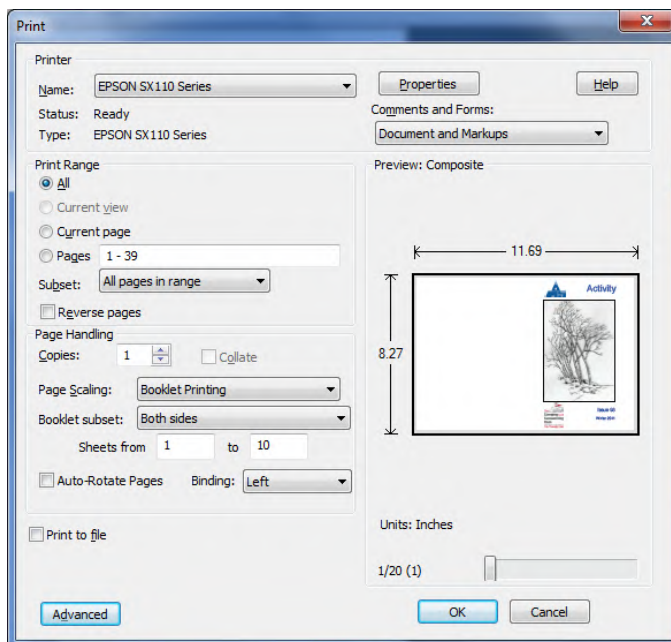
Print

Printer

Name: EPSON SX110 Series

Status: Ready

Type: EPSON SX110 Series

Properties

Help

Comments and Forms:

Document and Markups

Print Range

All

Current view

Current page

Pages 1 - 39

Subset: All pages in range

Reverse pages

Preview: Composite

11.69

8.27

Activity

Page Handling

Copies: 1

Collate

Page Scaling: Booklet Printing

Booklet subset: Both sides

Sheets from 1 to 10

Auto-Rotate Pages

Binding: Left

Print to file

Units: Inches

1/20 (1)

Advanced

OK

Cancel